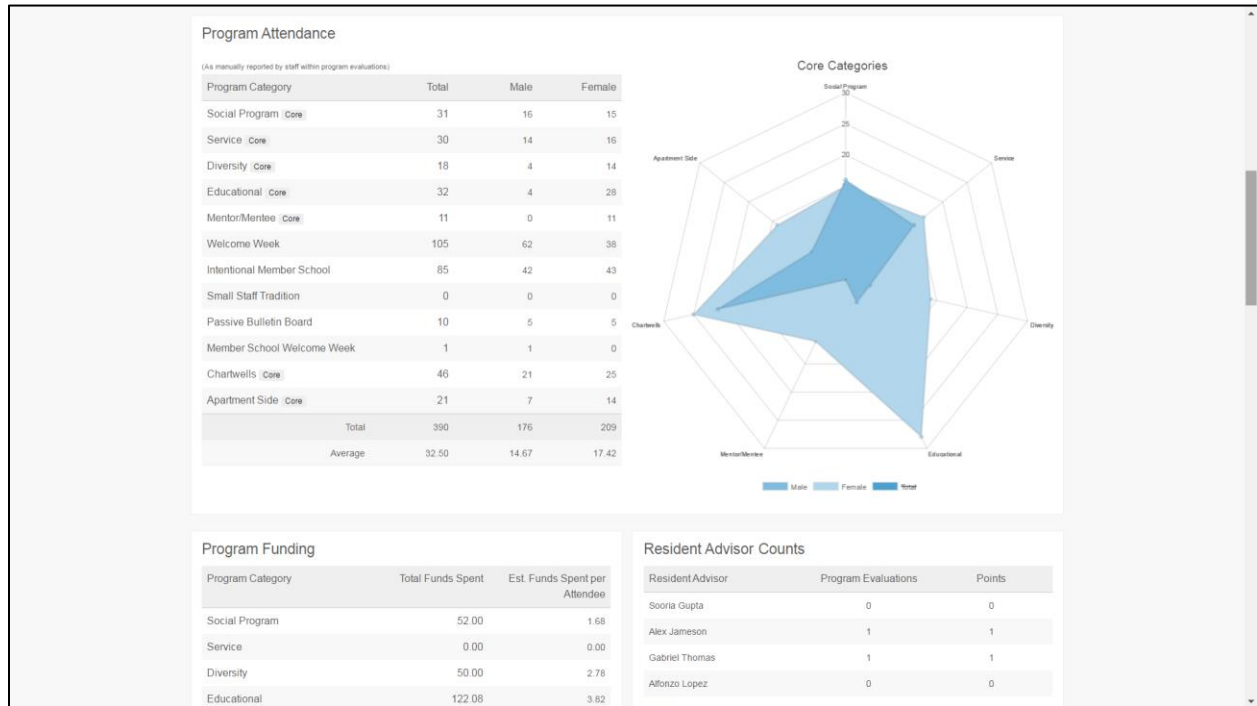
Program Attendance

(As manually reported by staff within program evaluations)

| Program Category | Total | Male | Female |
|---|---|---|---|
| Social Program Core | 31 | 16 | 15 |
| Service Core | 30 | 14 | 16 |
| Diversity Core | 18 | 4 | 14 |
| Educational Core | 32 | 4 | 28 |
| Mentor/Mentee Core | 11 | 0 | 11 |
| Welcome Week | 105 | 62 | 38 |
| Intentional Member School | 85 | 42 | 43 |
| Small Staff Tradition | 0 | 0 | 0 |
| Passive Bulletin Board | 10 | 5 | 5 |
| Member School Welcome Week | 1 | 1 | 0 |
| Chartwells Core | 46 | 21 | 25 |
| Apartment Side Core | 21 | 7 | 14 |
| Total | 390 | 176 | 209 |
| Average | 32.50 | 14.67 | 17.42 |

Core Categories

Social Program
30
25
20
Service
Diversity
Educational
Mentor/Mentee
Chartwells
Apartment Side

Male Female Total

Program Funding

| Program Category | Total Funds Spent | Est. Funds Spent per Attendee |
|---|---|---|
| Social Program | 52.00 | 1.68 |
| Service | 0.00 | 0.00 |
| Diversity | 50.00 | 2.78 |
| Educational | 122.08 | 3.82 |

Resident Advisor Counts

| Resident Advisor | Program Evaluations | Points |
|---|---|---|
| Sooria Gupta | 0 | 0 |
| Alex Jameson | 1 | 1 |
| Gabriel Thomas | 1 | 1 |
| Alfonzo Lopez | 0 | 0 |